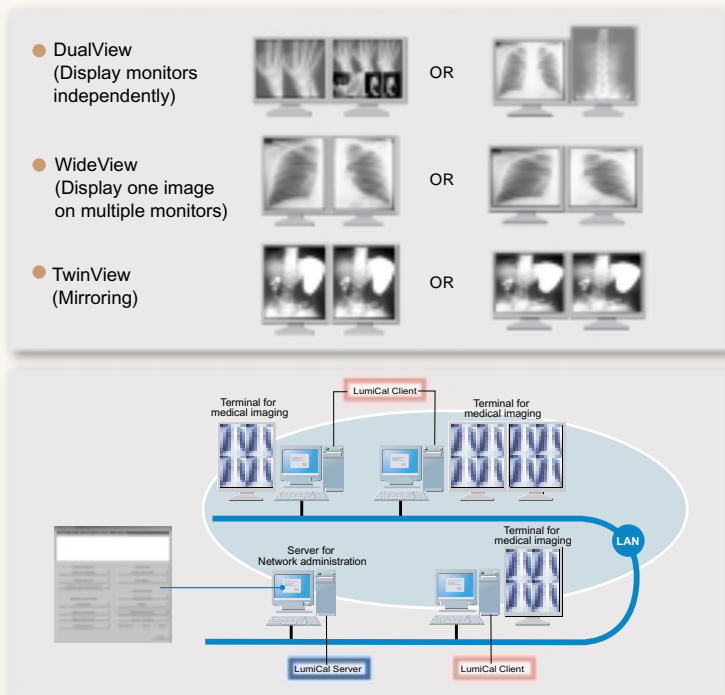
DualView
(Display monitors independently)

OR

WideView
(Display one image on multiple monitors)

OR

TwinView
(Mirroring)

OR

LumiCal Client

Terminal for medical imaging

Terminal for medical imaging

Terminal for medical imaging

LAN

Server for Network administration

LumiCal Server

LumiCal Client